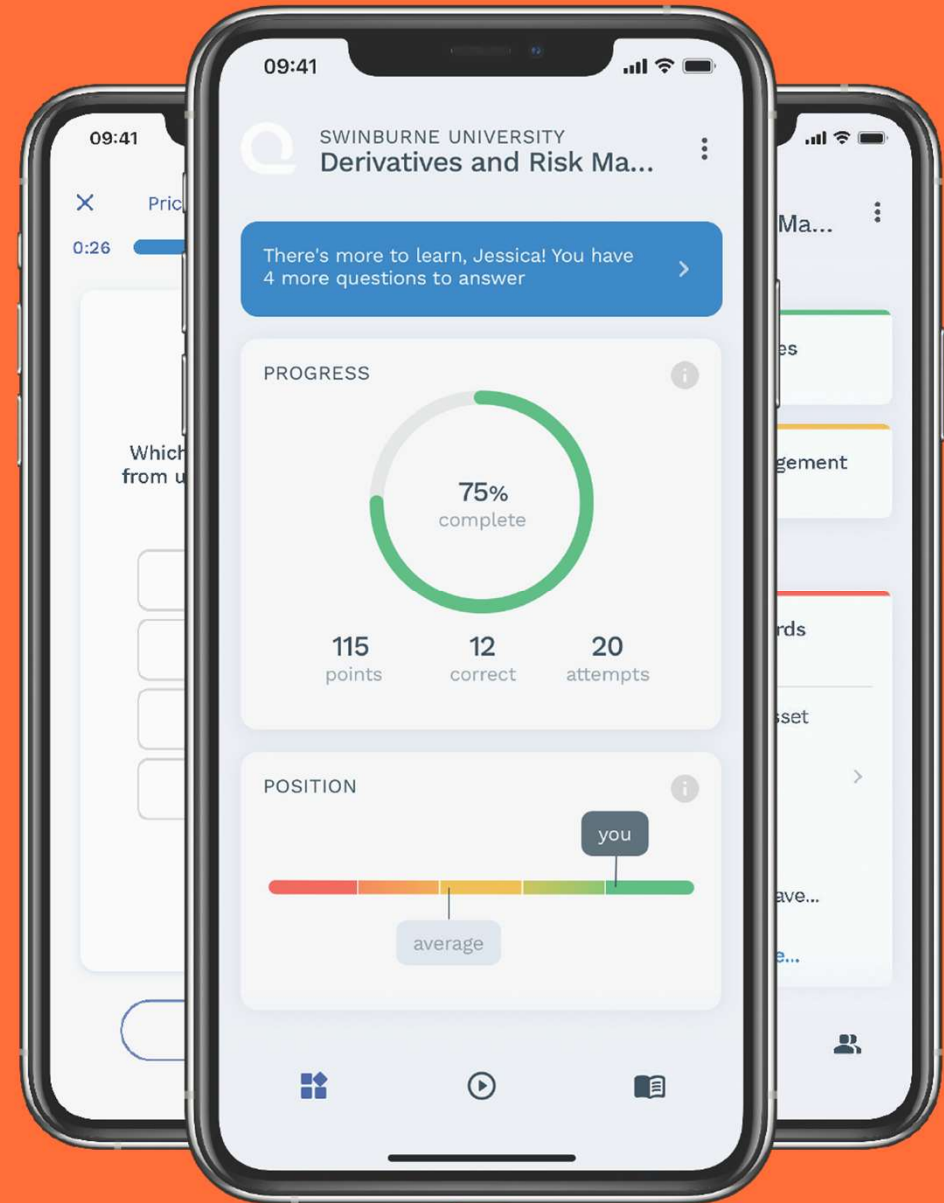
09:41

×
Pric

0:26

Which
from u

09:41

SWINBURNE UNIVERSITY
Derivatives and Risk Ma...

There's more to learn, Jessica! You have 4 more questions to answer

PROGRESS

75%
complete

115
points

12
correct

20
attempts

POSITION

you

average

Ma...

es

gement

rds

sset

ave...

e...